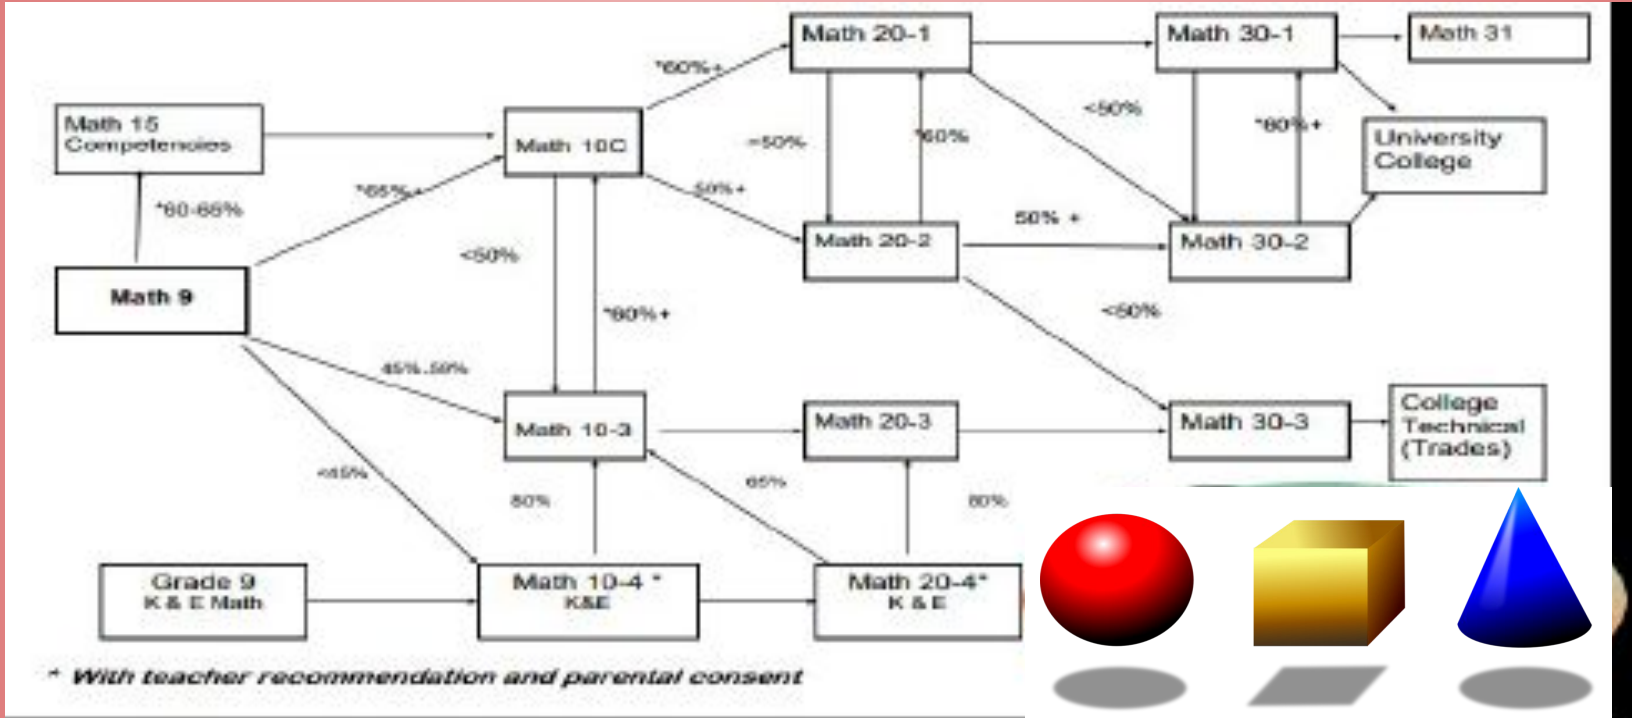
Math 20-1

Math 30-1

Math 31

*60%+

Math 15
Competencies

Math 10C

<50%

*60%

*80%+

University
College

*60-65%

*65%+

50%+

Math 20-2

50% +

Math 30-2

Math 9

<50%

*80%+

<50%

45%-50%

Math 10-3

Math 20-3

Math 30-3

College
Technical
(Trades)

<45%

65%

80%

80%

Grade 9
K & E Math

Math 10-4 *
K&E

Math 20-4*
K & E

* With teacher recommendation and parental consent